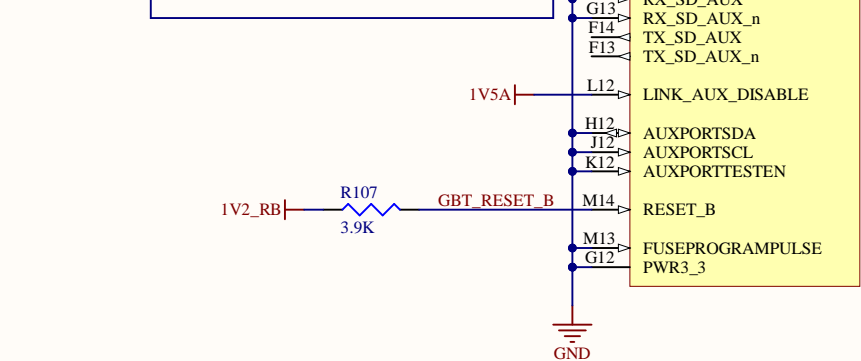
RX_SD_AUX
G13 RX_SD_AUX_n
F14 TX_SD_AUX
F13 TX_SD_AUX_n
1V5A L12 LINK_AUX_DISABLE
H12 AUXPORTSDA
J12 AUXPORTSCL
K12 AUXPORTTESTEN
1V2_RB R107 3.9K GBT_RESET_B M14 RESET_B
M13 FUSEPROGRAMPULSE
G12 PWR3_3
GND